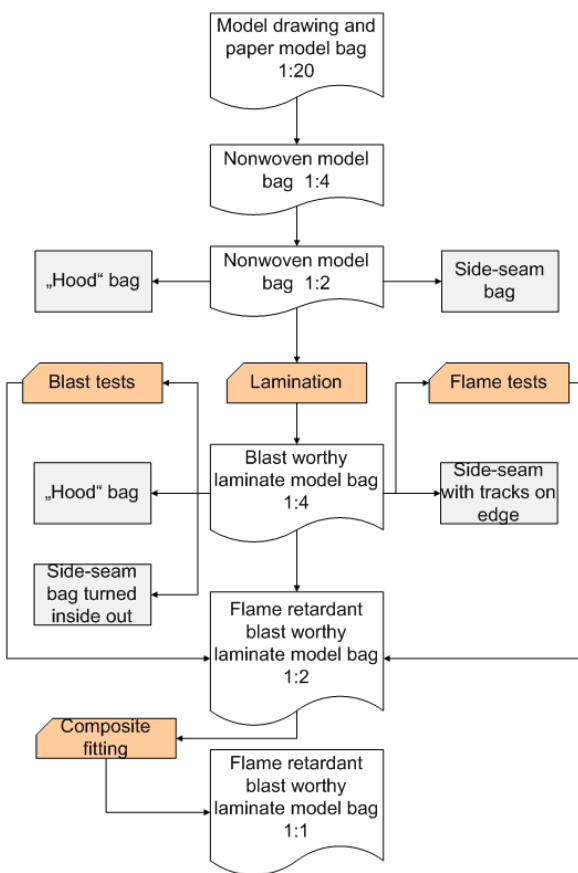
Model drawing and paper model bag 1:20

Nonwoven model bag 1:4

„Hood“ bag

Nonwoven model bag 1:2

Side-seam bag

Blast tests

Lamination

Flame tests

„Hood“ bag

Blast worthy laminate model bag 1:4

Side-seam with tracks on edge

Side-seam bag turned inside out

Flame retardant blast worthy laminate model bag 1:2

Composite fitting

Flame retardant blast worthy laminate model bag 1:1